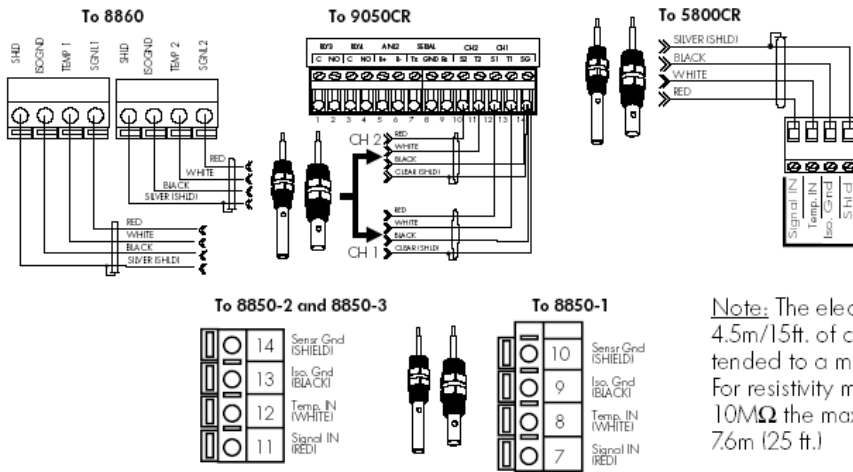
To 8860

SHLD ISOGND TEMP 1 SGNL1 SHLD ISOGND TEMP 2 SGNL 2

RED
WHITE
BLACK
SILVER (SHLD)

RED
WHITE
BLACK
SILVER (SHLD)

To 9050CR

RLY3 RLY4 ANA2 SERIAL CH2 CH1
C NO C NO I+ I- Tx GND Rx S2 T2 S1 T1 SG
1 2 3 4 5 6 7 8 9 10 11 12 13 14

CH 2
RED
WHITE
BLACK
CLEAR (SHLD)

RED
WHITE
BLACK
CLEAR (SHLD)
CH 1

To 5800CR

SILVER (SHLD)
BLACK
WHITE
RED

Signal IN
Temp. IN
Iso. Gnd
Shld

To 8850-2 and 8850-3

14 Sensr Gnd (SHIELD)
13 Iso. Gnd (BLACK)
12 Temp. IN (WHITE)
11 Signal IN (RED)

To 8850-1

10 Sensr Gnd (SHIELD)
9 Iso. Gnd (BLACK)
8 Temp. IN (WHITE)
7 Signal IN (RED)

Note: The elec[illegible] 4.5m/15ft. of c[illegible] tended to a m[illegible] For resistivity m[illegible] 10MΩ the max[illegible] 7.6m (25 ft.)